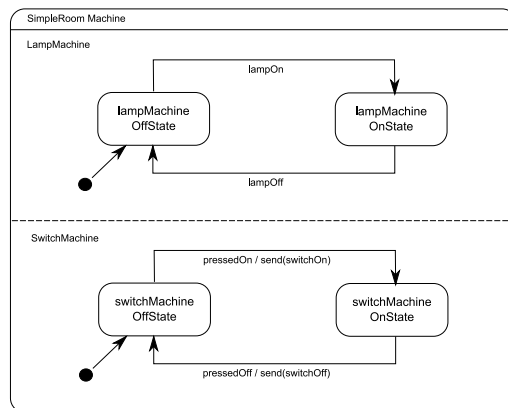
SimpleRoom Machine

LampMachine

lampOn

lampMachine OffState

lampMachine OnState

lampOff

SwitchMachine

pressedOn / send(switchOn)

switchMachine OffState

switchMachine OnState

pressedOff / send(switchOff)